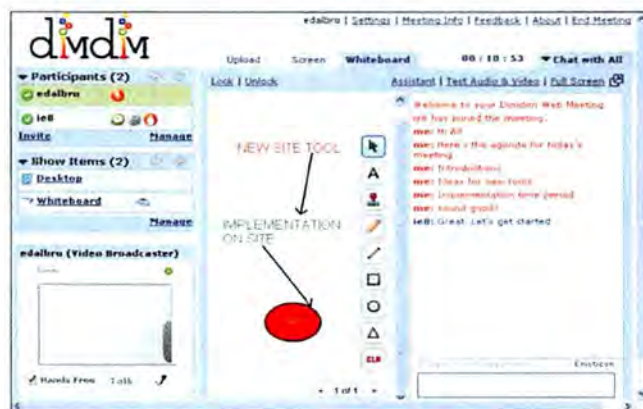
dimdim

edaibru | Settings | Meeting Info | Feedback | About | End Meeting

Upload Screen Whiteboard 00 : 18 : 53 ▾Chat with All

▾ Participants (2)
edaibru
ie8
Invite Manage

▾ Show Items (2)
Desktop
Whiteboard
Manage

edaibru (Video Broadcaster)
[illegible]

Hands Free Talk

Lock | Unlock

NEW SITE TOOL

IMPLEMENTATION ON SITE

CLR

1 of 1

Assistant | Test Audio & Video | Full Screen

Welcome to your Dimdim Web Meeting
ie8 has joined the meeting.
me: Hi All
me: Here's the agenda for today's meeting
me: Introduction
me: Ideas for new tools
me: Implementation time period
me: sound good!
ie8: Great. Let's get started

Emoticon